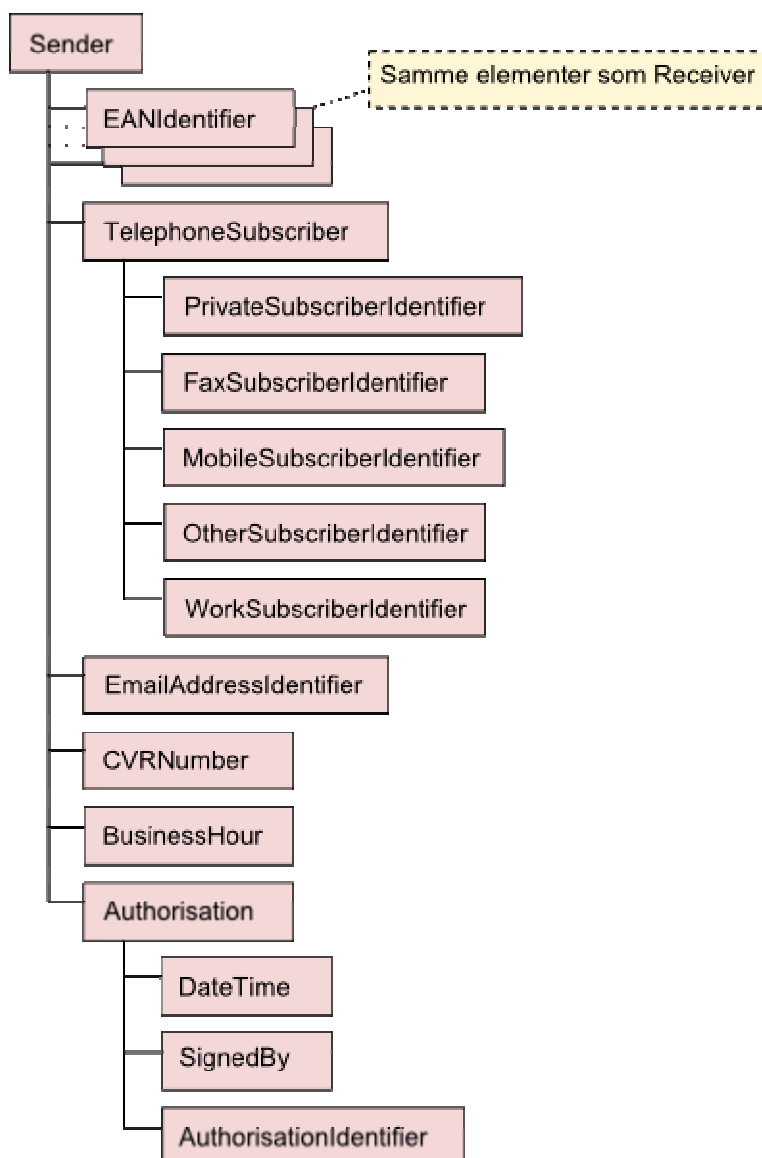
Sender

EANIdentifier

Samme elementer som Receiver

TelephoneSubscriber

PrivateSubscriberIdentifier

FaxSubscriberIdentifier

MobileSubscriberIdentifier

OtherSubscriberIdentifier

WorkSubscriberIdentifier

EmailAddressIdentifier

CVRNumber

BusinessHour

Authorisation

DateTime

SignedBy

AuthorisationIdentifier